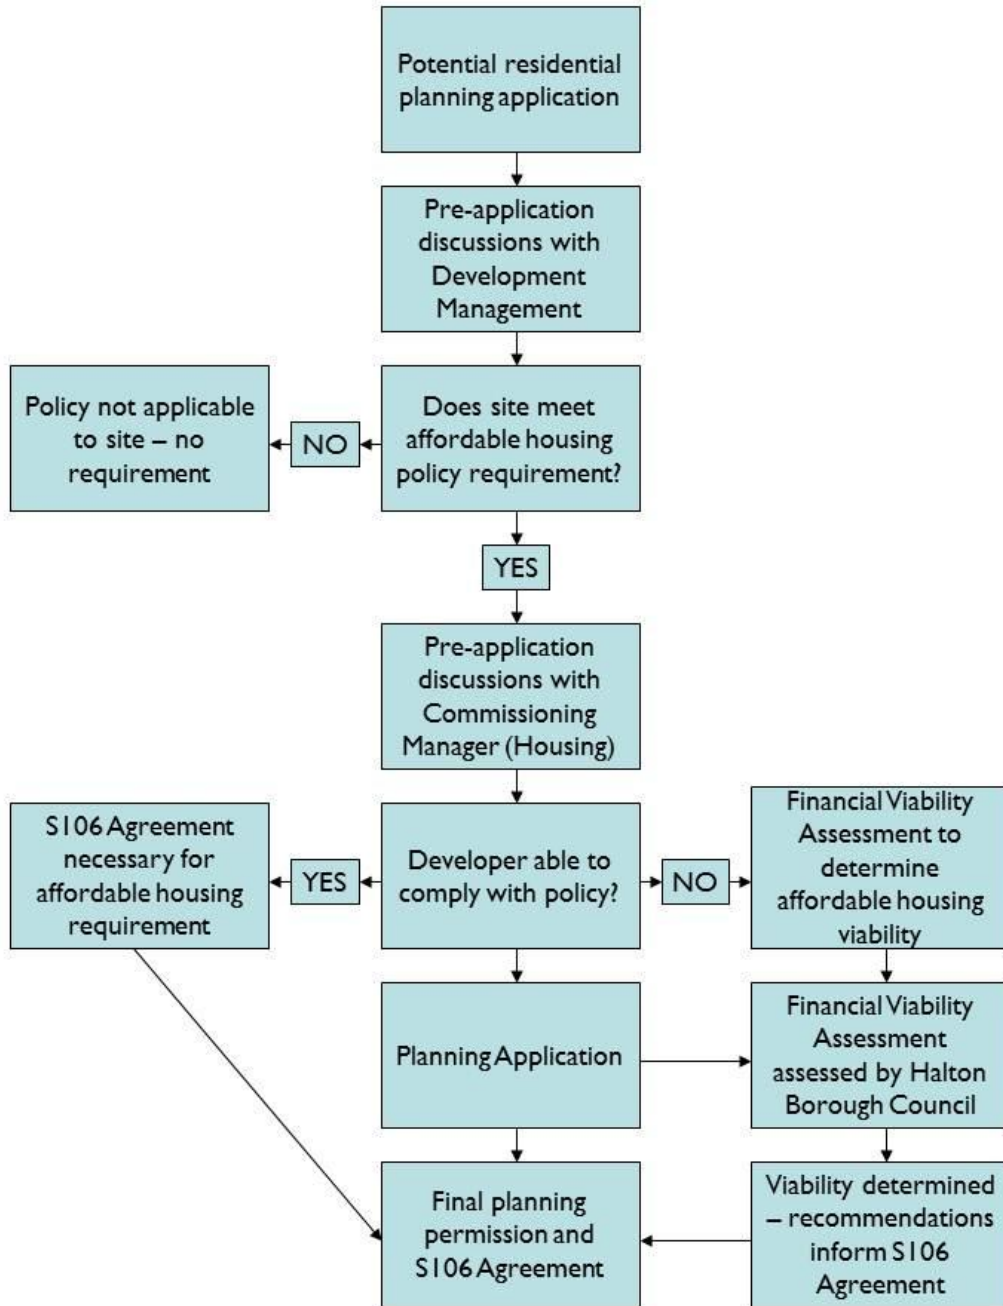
Potential residential planning application

Pre-application discussions with Development Management

Policy not applicable to site – no requirement

NO

Does site meet affordable housing policy requirement?

YES

Pre-application discussions with Commissioning Manager (Housing)

S106 Agreement necessary for affordable housing requirement

YES

Developer able to comply with policy?

NO

Financial Viability Assessment to determine affordable housing viability

Planning Application

Financial Viability Assessment assessed by Halton Borough Council

Final planning permission and S106 Agreement

Viability determined – recommendations inform S106 Agreement